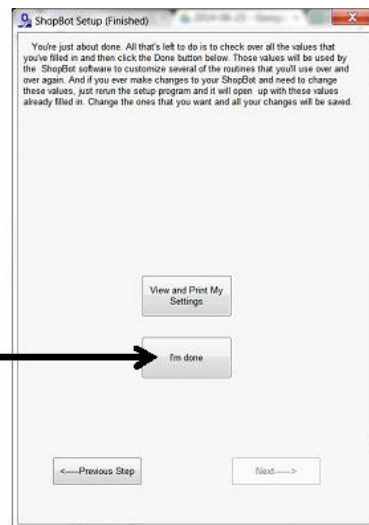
ShopBot Setup (Finished)

You're just about done. All that's left to do is to check over all the values that you've filled in and then click the Done button below. Those values will be used by the ShopBot software to customize several of the routines that you'll use over and over again. And if you ever make changes to your ShopBot and need to change these values, just rerun the setup program and it will open up with these values already filled in. Change the ones that you want and all your changes will be saved.

View and Print My Settings

I'm done

<----Previous Step

Next---->